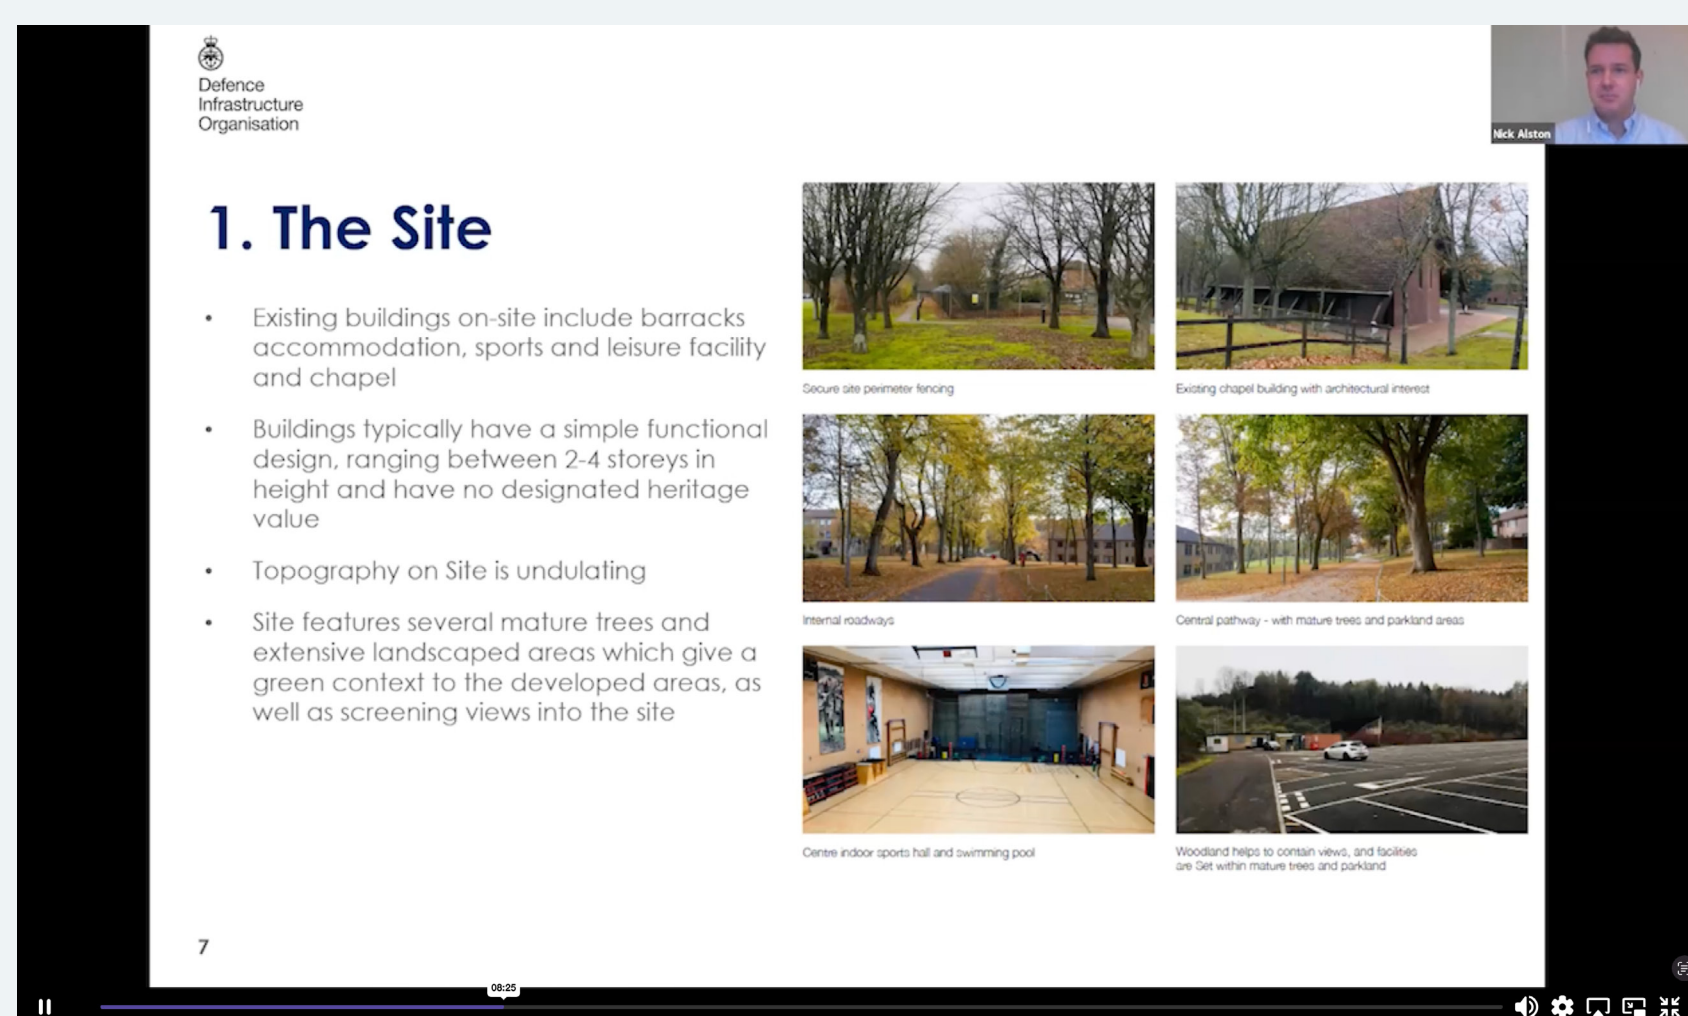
Defence Infrastructure Organisation

Nick Alston

1. The Site

• Existing buildings on-site include barracks accommodation, sports and leisure facility and chapel

• Buildings typically have a simple functional design, ranging between 2-4 storeys in height and have no designated heritage value

• Topography on Site is undulating

• Site features several mature trees and extensive landscaped areas which give a green context to the developed areas, as well as screening views into the site

Secure site perimeter fencing

Existing chapel building with architectural interest

Internal roadways

Central pathway - with mature trees and parkland areas

Centre indoor sports hall and swimming pool

Woodland helps to contain views, and facilities are Set within mature trees and parkland

7

08:25